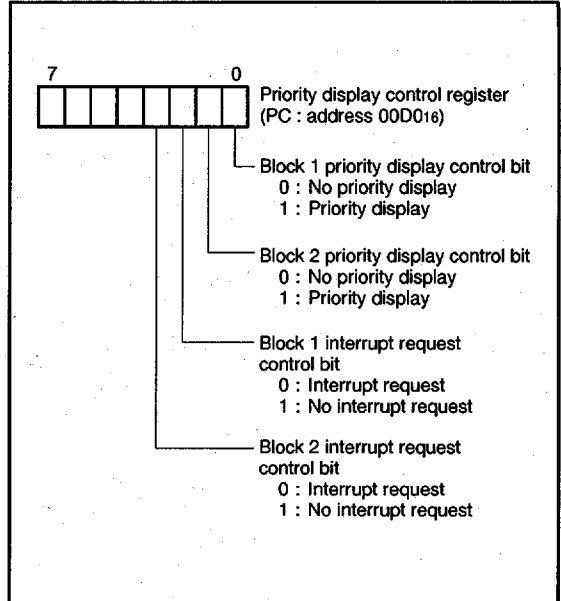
7 0

Priority display control register (PC : address $00D0_{16}$)

Block 1 priority display control bit
0 : No priority display
1 : Priority display

Block 2 priority display control bit
0 : No priority display
1 : Priority display

Block 1 interrupt request control bit
0 : Interrupt request
1 : No interrupt request

Block 2 interrupt request control bit
0 : Interrupt request
1 : No interrupt request